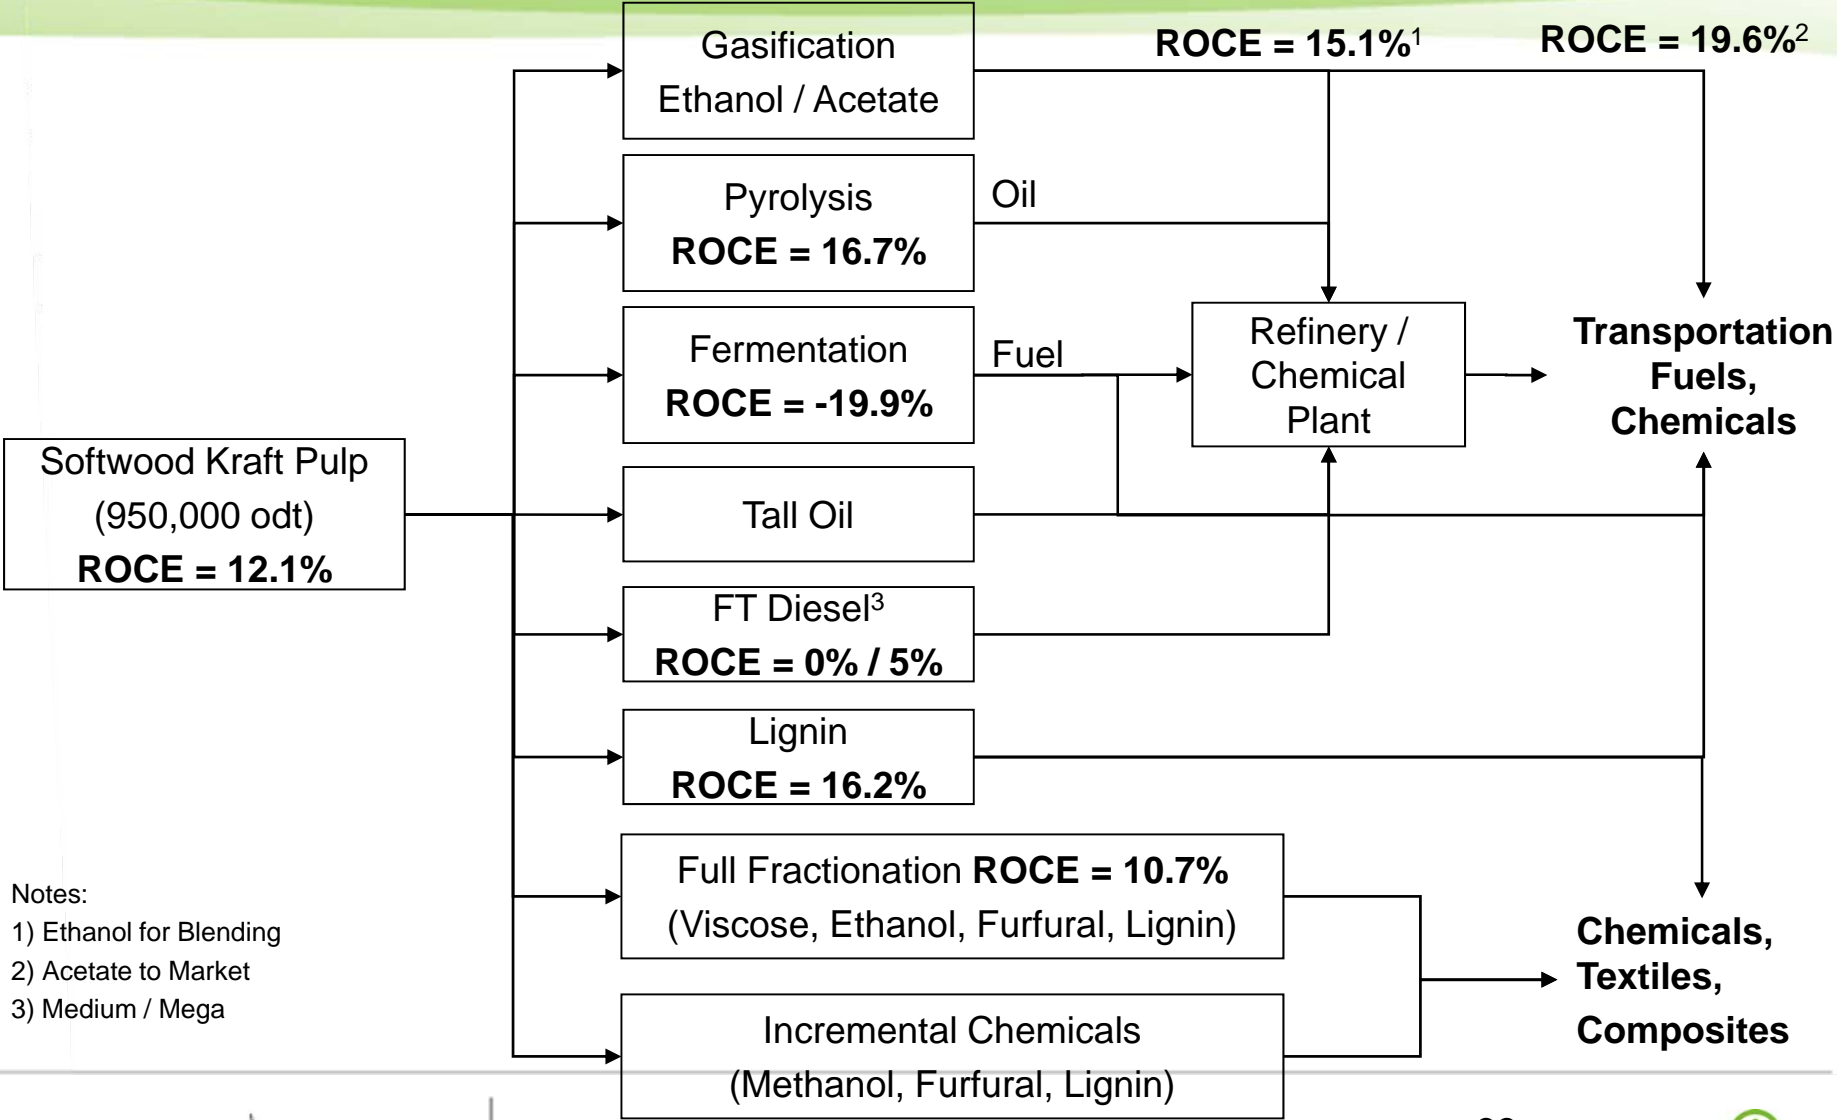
Softwood Kraft Pulp
(950,000 odt)
**ROCE = 12.1%**

Gasification
Ethanol / Acetate

**ROCE = 15.1%**$^1$

**ROCE = 19.6%**$^2$

Pyrolysis
**ROCE = 16.7%**

Oil

Fermentation
**ROCE = -19.9%**

Fuel

Refinery / Chemical Plant

**Transportation Fuels, Chemicals**

Tall Oil

FT Diesel$^3$
**ROCE = 0% / 5%**

Lignin
**ROCE = 16.2%**

Full Fractionation **ROCE = 10.7%**
(Viscose, Ethanol, Furfural, Lignin)

Incremental Chemicals
(Methanol, Furfural, Lignin)

**Chemicals, Textiles, Composites**

Notes:
1) Ethanol for Blending
2) Acetate to Market
3) Medium / Mega

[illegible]